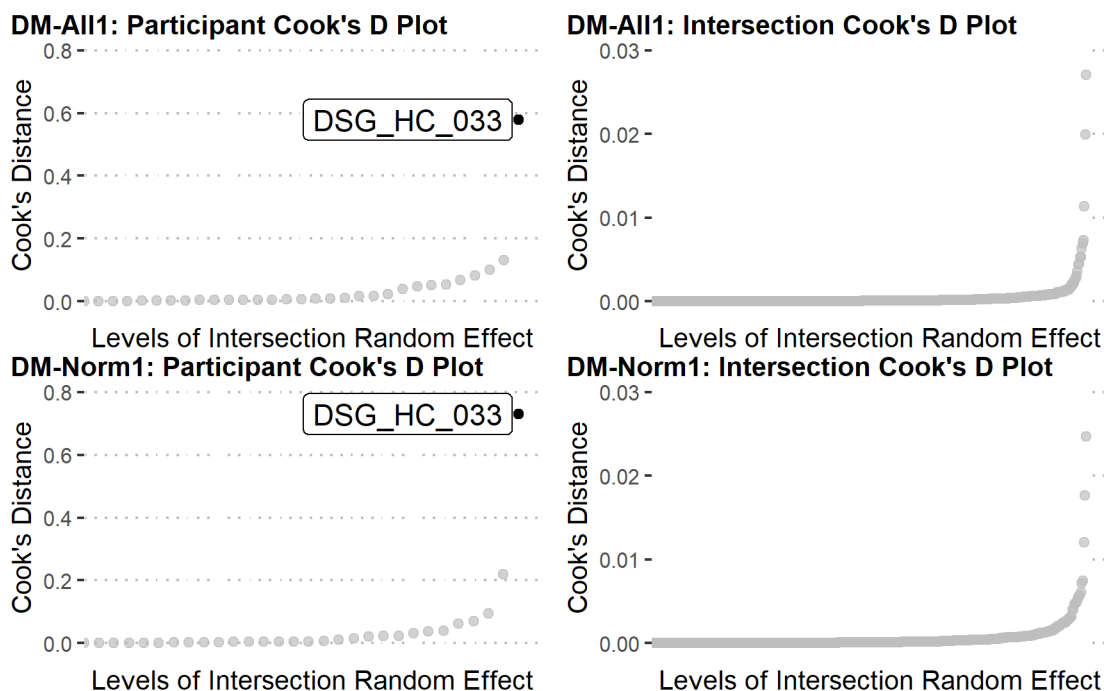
DM-All1: Participant Cook's D Plot

0.8
0.6
0.4
0.2
0.0

Cook's Distance

DSG_HC_033

Levels of Intersection Random Effect

DM-All1: Intersection Cook's D Plot

0.03
0.02
0.01
0.00

Cook's Distance

Levels of Intersection Random Effect

DM-Norm1: Participant Cook's D Plot

0.8
0.6
0.4
0.2
0.0

Cook's Distance

DSG_HC_033

Levels of Intersection Random Effect

DM-Norm1: Intersection Cook's D Plot

0.03
0.02
0.01
0.00

Cook's Distance

Levels of Intersection Random Effect